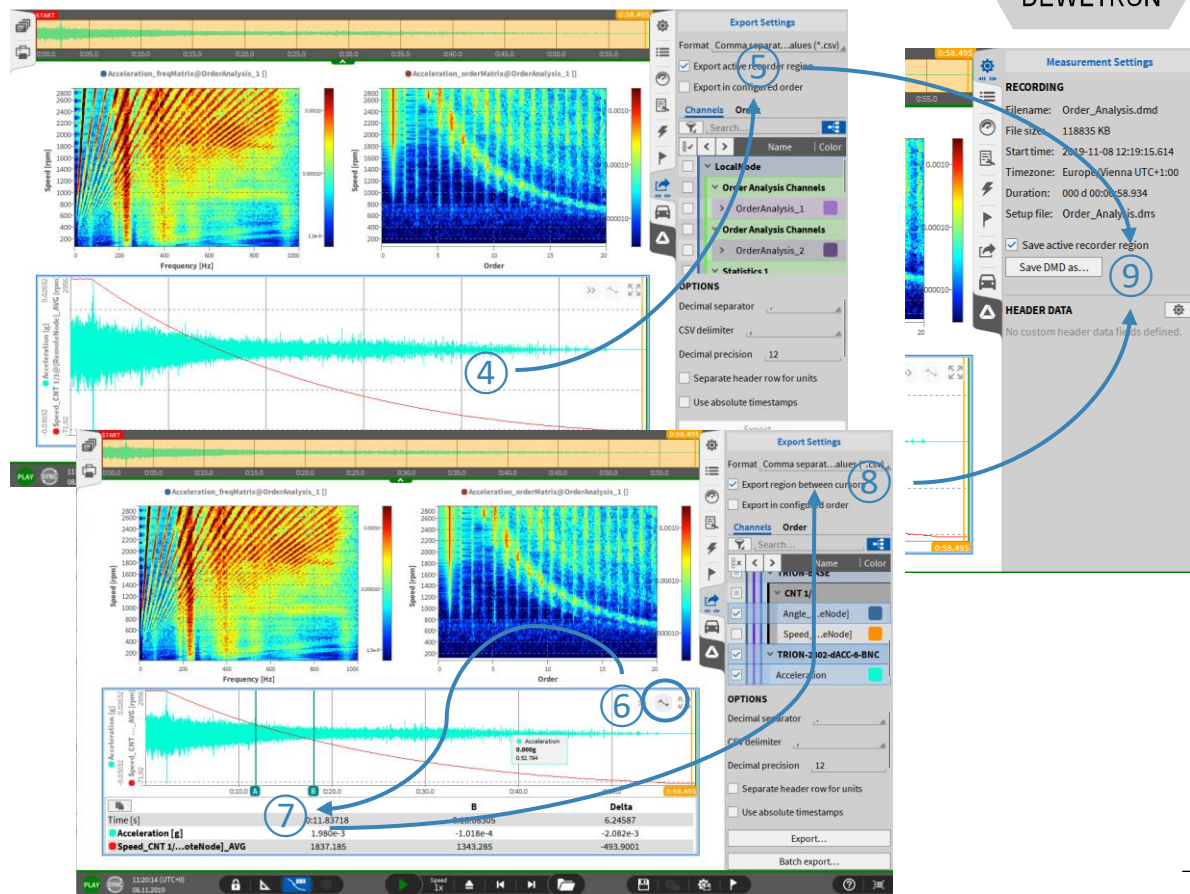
DEWETRON

START
0:58.495
0:00.0 0:05.0 0:10.0 0:15.0 0:20.0 0:25.0 0:30.0 0:35.0 0:40.0 0:45.0 0:50.0 0:55.0

Acceleration_freqMatrix@OrderAnalysis_1 []
Acceleration_orderMatrix@OrderAnalysis_1 []

Speed [rpm]
2800 2600 2400 2200 2000 1800 1600 1400 1200 1000 800 600 400 200
Frequency [Hz]
0 200 400 600 800 1000
Order
0 5 10 15 20

Acceleration [g]
Speed_CNT 1/1@[RemoteNode]_AVG [rpm]

Export Settings
Format Comma separat...alues (*.csv)
Export active recorder region
Export in configured order
Channels Order
Search...
Name Color
LocalNode
Order Analysis Channels
OrderAnalysis_1
Order Analysis Channels
OrderAnalysis_2
Statistics 1
OPTIONS
Decimal separator
CSV delimiter
Decimal precision 12
Separate header row for units
Use absolute timestamps
Export

5
4

Measurement Settings
RECORDING
Filename: Order_Analysis.dmd
File size: 118835 KB
Start time: 2019-11-08 12:19:15.614
Timezone: Europe/Vienna UTC+1:00
Duration: 000 d 00:00:58.934
Setup file: Order_Analysis.dms
Save active recorder region
Save DMD as...
9
HEADER DATA
No custom header data fields defined.

PLAY SYNC

START
0:58.495

Export Settings
Format Comma separat...alues (*.csv)
Export region between cursors
Export in configured order
8
Channels Order
Search...
Name Color
TRION-BASE
CNT 1/1
Angle_...eNode]
Speed_...eNode]
TRION-2402-dACC-6-BNC
Acceleration
OPTIONS
Decimal separator
CSV delimiter
Decimal precision 12
Separate header row for units
Use absolute timestamps
Export...
Batch export...

6
Acceleration
0.000g
0:52.784

7

| | A | B | Delta |
|---|---|---|---|
| Time [s] | 0:11.83718 | 0:18.08305 | 6.24587 |
| Acceleration [g] | 1.980e-3 | -1.018e-4 | -2.082e-3 |
| Speed_CNT 1/...oteNode]_AVG | 1837.185 | 1343.285 | -493.9001 |

PLAY SYNC 11:20:14 (UTC+0) 08.11.2019
Speed 1x